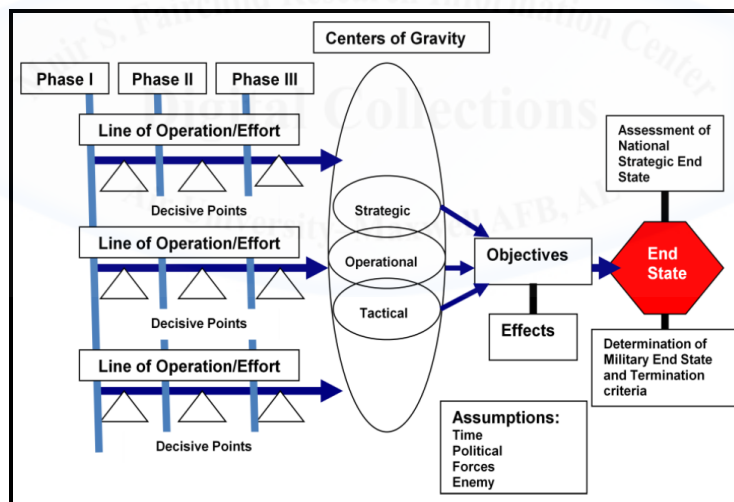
Muir S. Fairchild Research Information Center
Digital Collections
Air University, Maxwell AFB, AL

Centers of Gravity

Phase I

Phase II

Phase III

Line of Operation/Effort

Decisive Points

Line of Operation/Effort

Decisive Points

Line of Operation/Effort

Decisive Points

Strategic

Operational

Tactical

Objectives

Effects

Assessment of National Strategic End State

End State

Determination of Military End State and Termination criteria

Assumptions:
Time
Political
Forces
Enemy